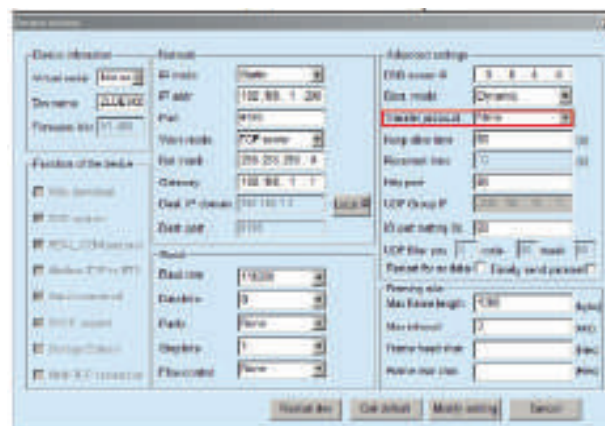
Device settings

Device information
Virtual serial
Dev name
Firmware
Function of the device

Network
IP mode Static
IP addr 192.168.1.200
Port 8080
Work mode TCP server
Net mask 255.255.255.0
Gateway 192.168.1.1
Dest. IP/domain
Dest. port

Serial
Baud rate 115200
Databits 8
Parity None
Stopbits 1
Flow control None

Advanced settings
DNS server IP 8.8.4.4
Dest. mode Dynamic
Transfer protocol None
Keep alive time 60
Reconnect time 12
Http port 80
UDP Group IP
ID port setting
UDP filter
Restart for no data
Framing rule
Max frame length 1300
Max interval 3
Frame head char
Frame tail char

Restart dev
Get default
Modify setting
Cancel